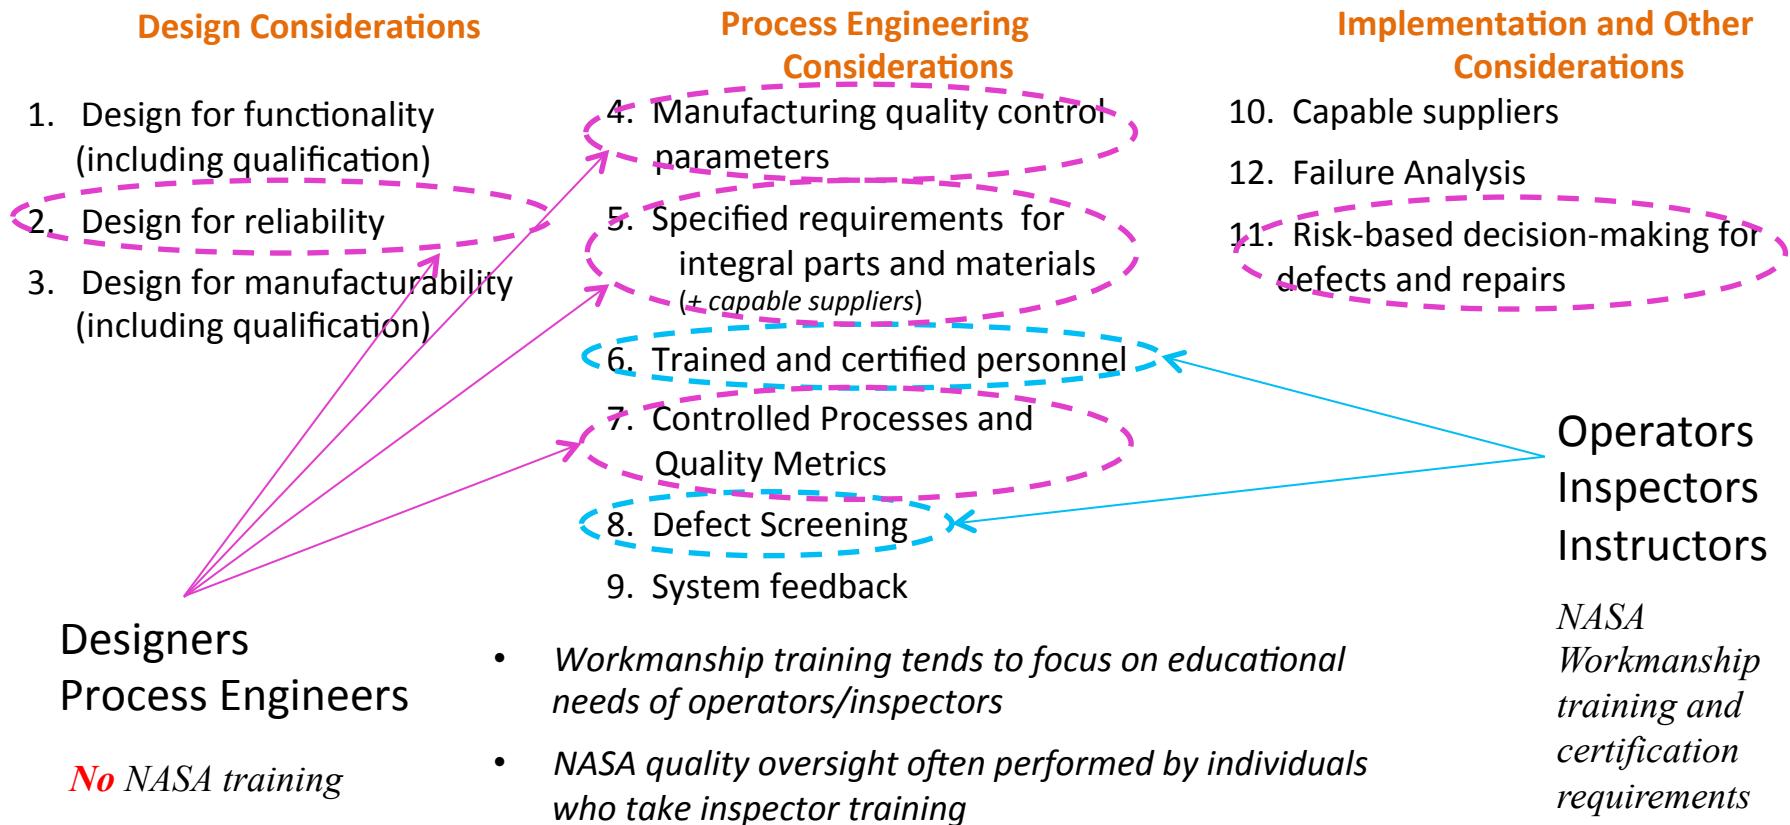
Design Considerations

1. Design for functionality (including qualification)

2. Design for reliability

3. Design for manufacturability (including qualification)

Process Engineering Considerations

4. Manufacturing quality control parameters

5. Specified requirements for integral parts and materials (+ capable suppliers)

6. Trained and certified personnel

7. Controlled Processes and Quality Metrics

8. Defect Screening

9. System feedback

Implementation and Other Considerations

10. Capable suppliers

12. Failure Analysis

11. Risk-based decision-making for defects and repairs

Operators
Inspectors
Instructors

NASA Workmanship training and certification requirements

Designers
Process Engineers

No NASA training

• Workmanship training tends to focus on educational needs of operators/inspectors

• NASA quality oversight often performed by individuals who take inspector training